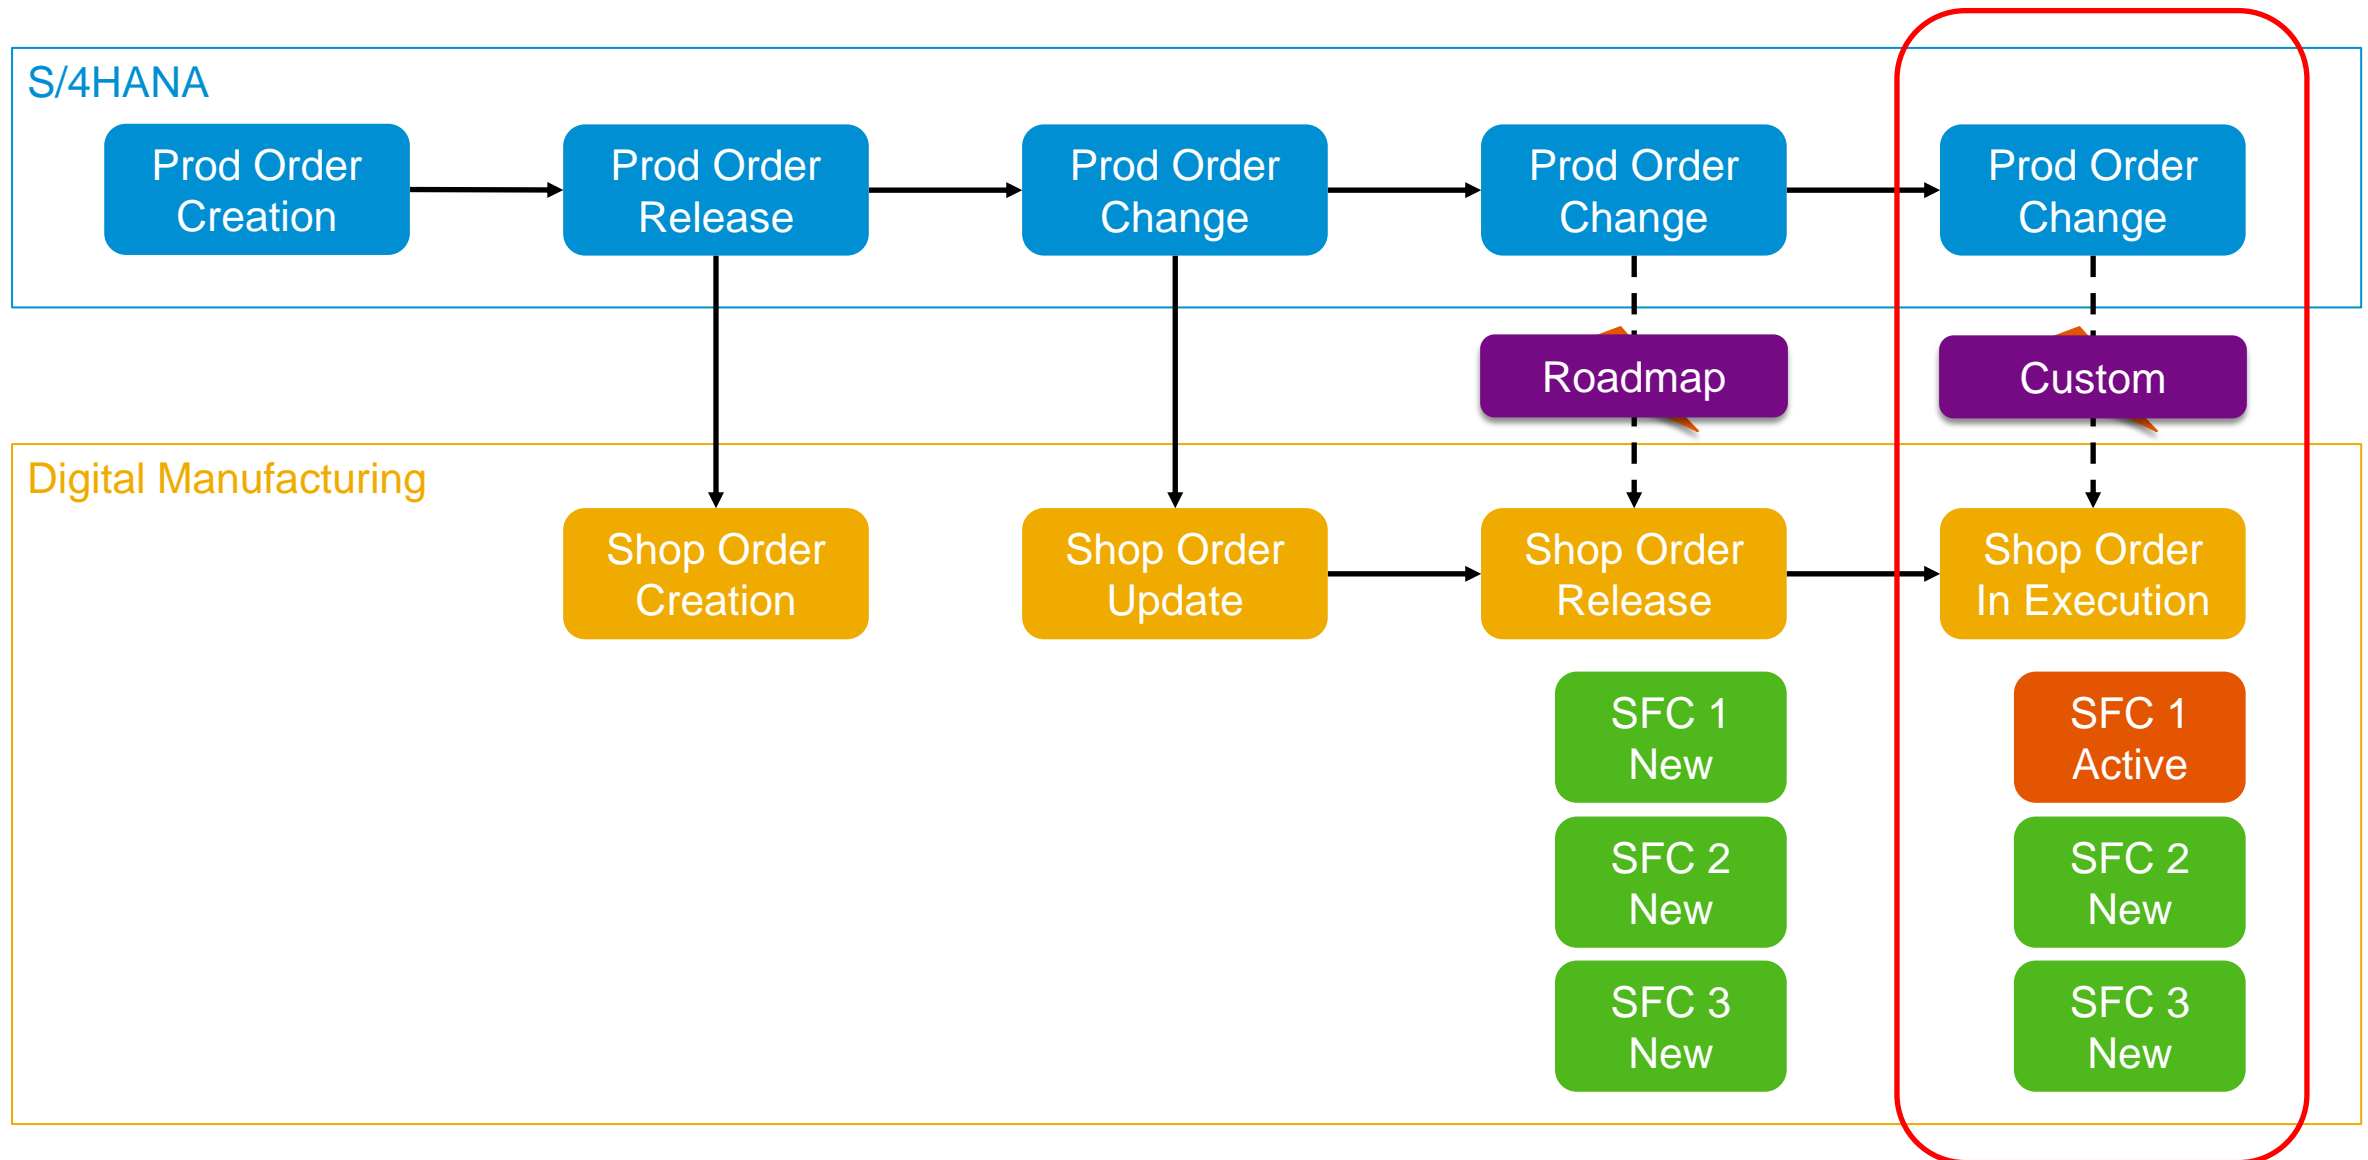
S/4HANA

Prod Order Creation

Prod Order Release

Prod Order Change

Prod Order Change

Prod Order Change

Roadmap

Custom

Digital Manufacturing

Shop Order Creation

Shop Order Update

Shop Order Release

Shop Order In Execution

SFC 1 New

SFC 2 New

SFC 3 New

SFC 1 Active

SFC 2 New

SFC 3 New